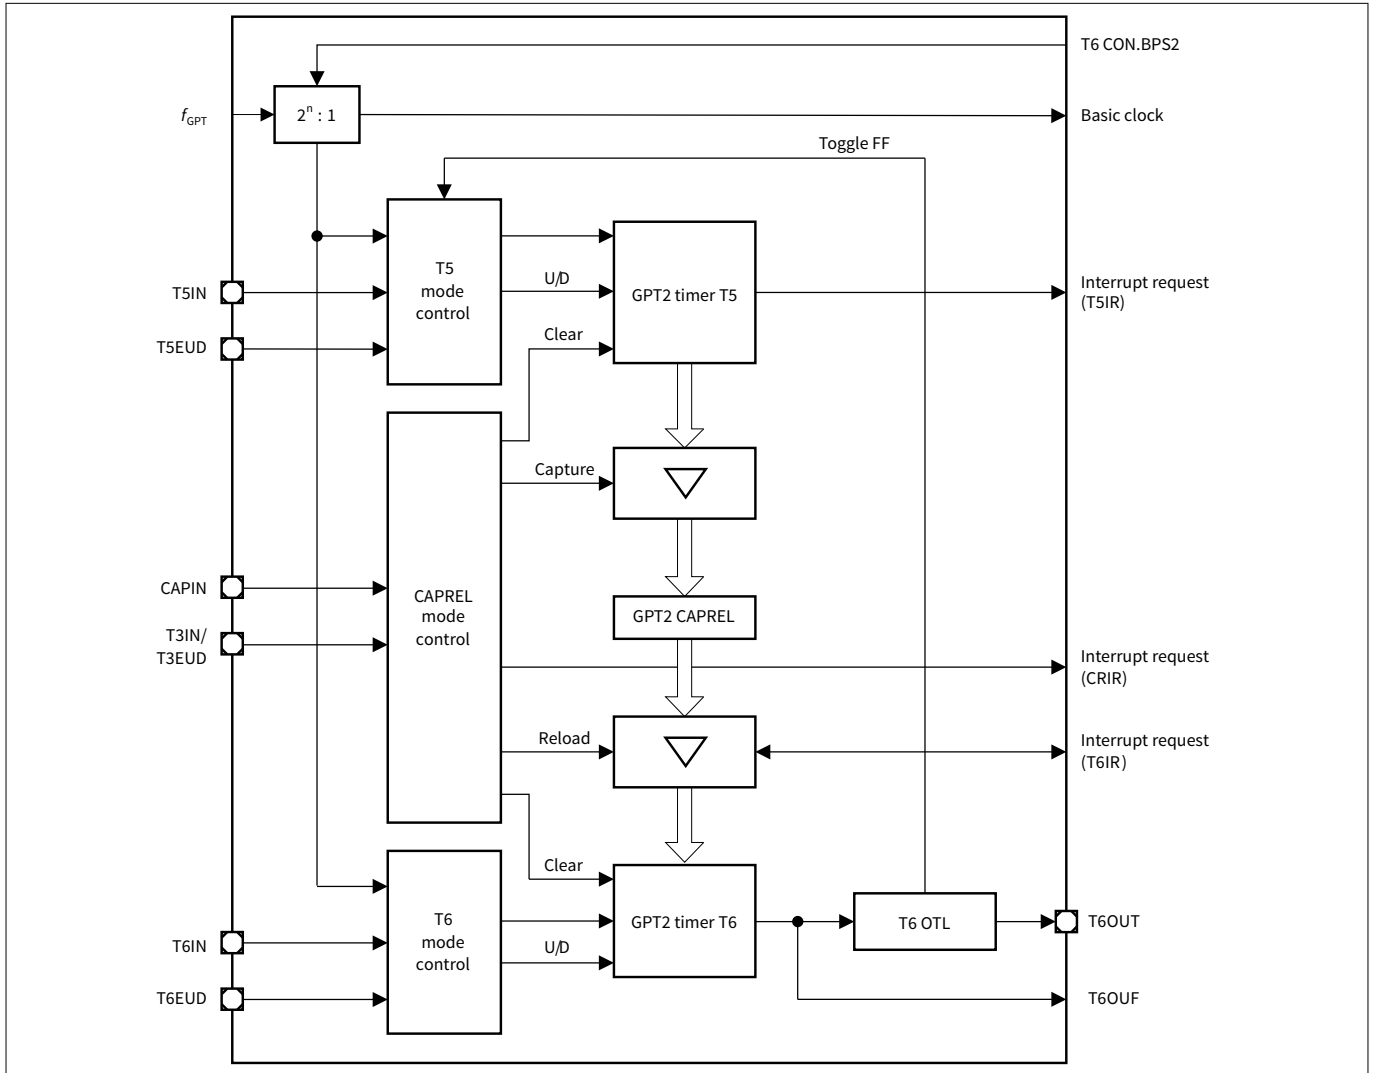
T6 CON.BPS2

$f_{GPT}$

$2^n : 1$

Basic clock

Toggle FF

T5IN

T5EUD

T5 mode control

U/D

Clear

GPT2 timer T5

Interrupt request (T5IR)

Capture

CAPIN

T3IN/ T3EUD

CAPREL mode control

GPT2 CAPREL

Interrupt request (CRIR)

Reload

Interrupt request (T6IR)

Clear

T6IN

T6EUD

T6 mode control

U/D

GPT2 timer T6

T6 OTL

T6OUT

T6OUF